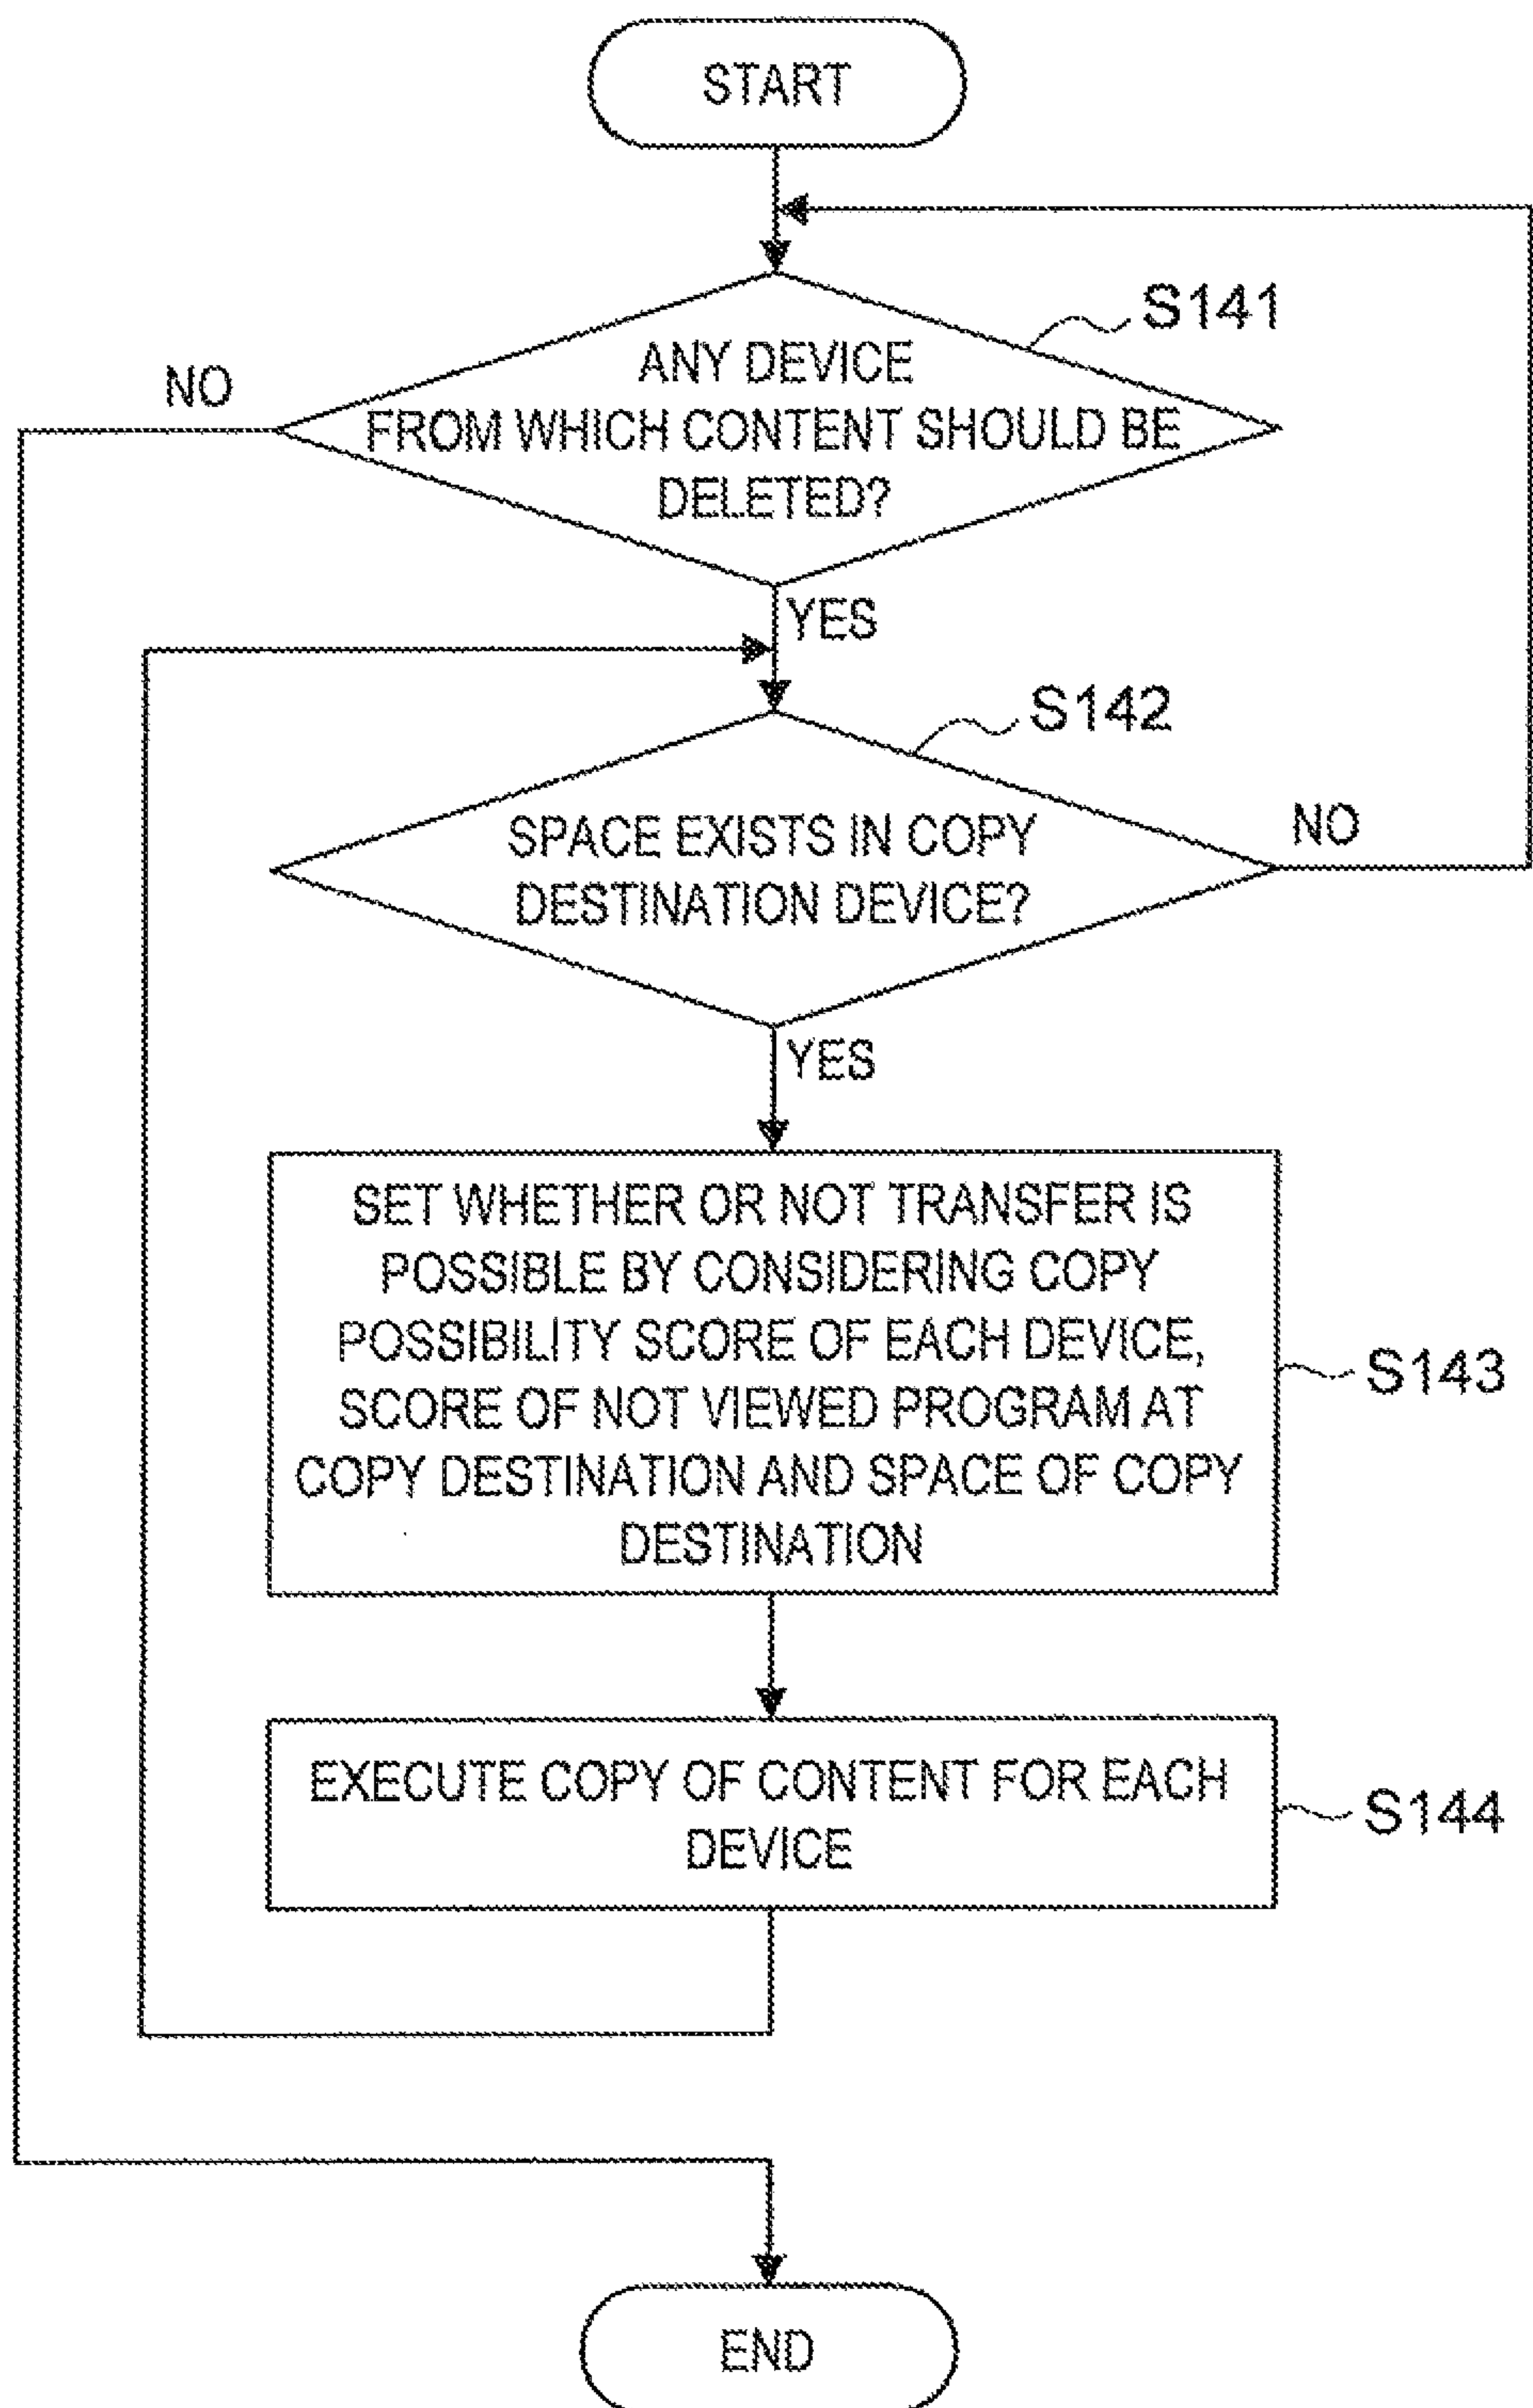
START

S141

NO

ANY DEVICE FROM WHICH CONTENT SHOULD BE DELETED?

YES

S142

SPACE EXISTS IN COPY DESTINATION DEVICE?

NO

YES

SET WHETHER OR NOT TRANSFER IS POSSIBLE BY CONSIDERING COPY POSSIBILITY SCORE OF EACH DEVICE, SCORE OF NOT VIEWED PROGRAM AT COPY DESTINATION AND SPACE OF COPY DESTINATION

S143

EXECUTE COPY OF CONTENT FOR EACH DEVICE

S144

END